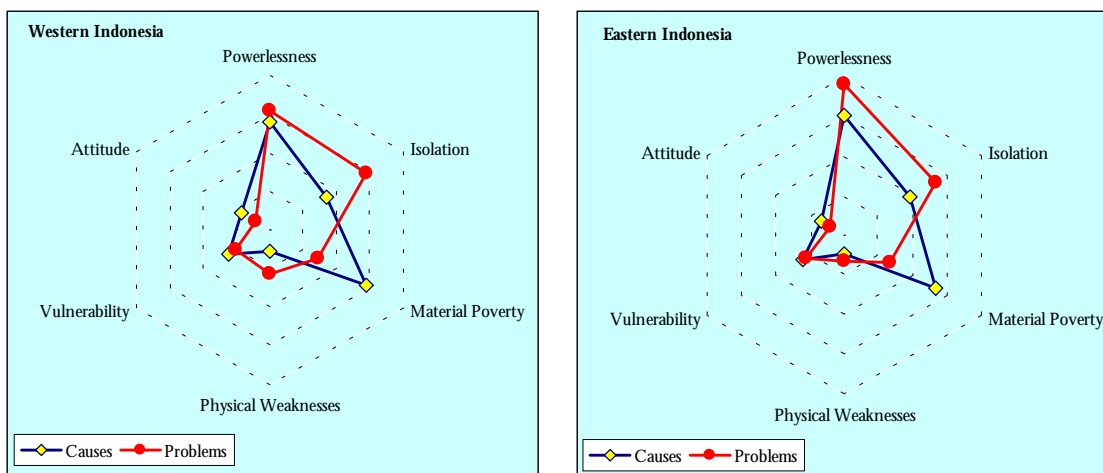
Western Indonesia

Powerlessness

Isolation

Material Poverty

Physical Weaknesses

Vulnerability

Attitude

Causes Problems

Eastern Indonesia

Powerlessness

Isolation

Material Poverty

Physical Weaknesses

Vulnerability

Attitude

Causes Problems